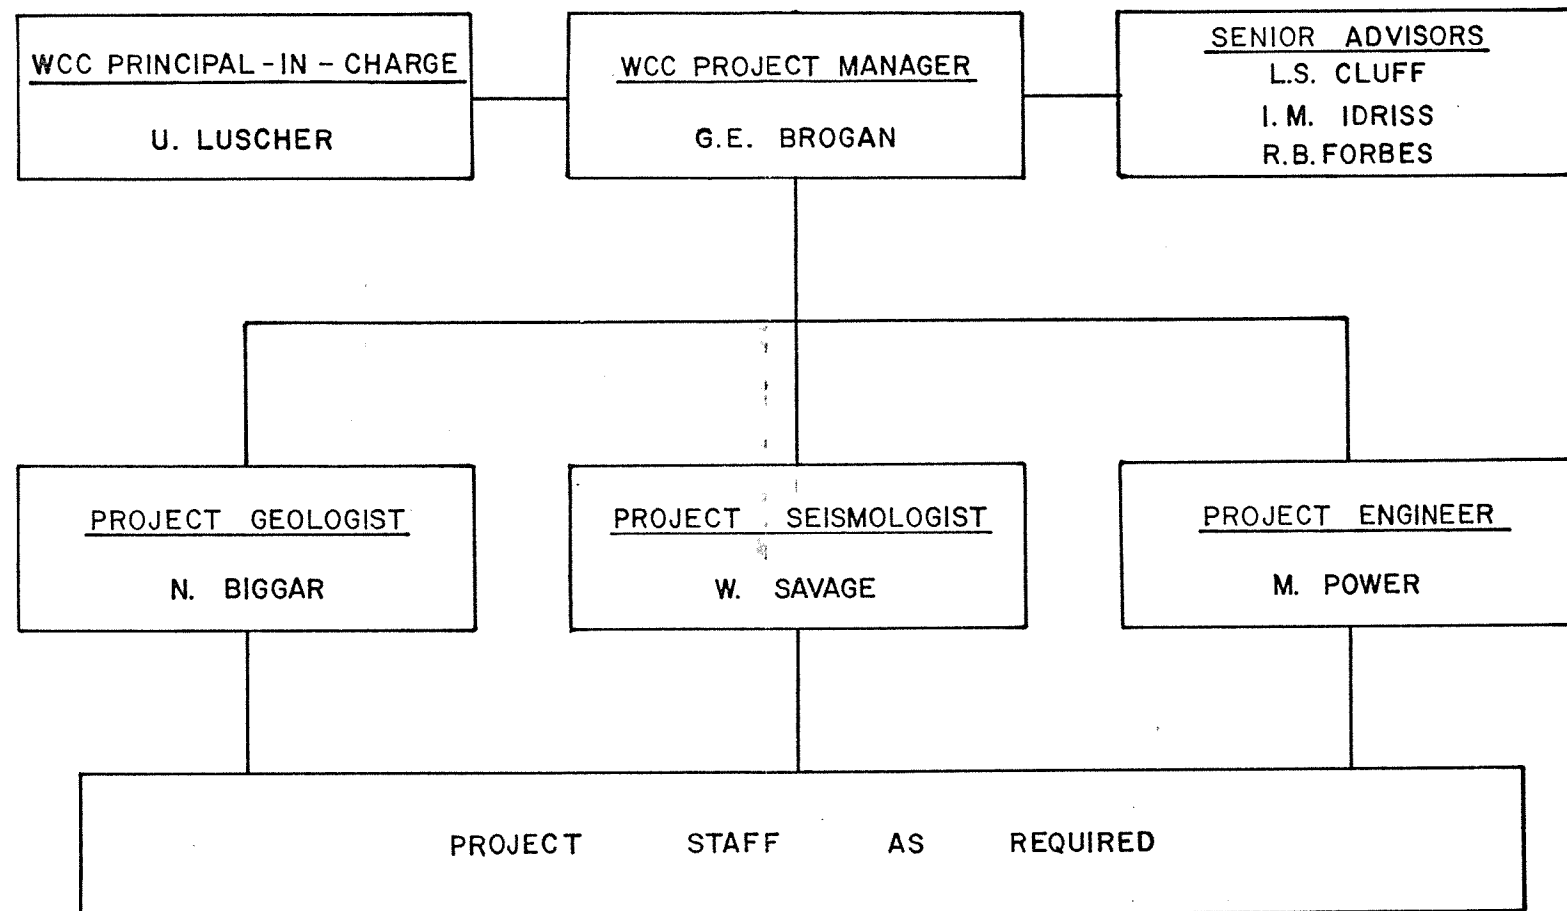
WCC PRINCIPAL-IN-CHARGE

U. LUSCHER

WCC PROJECT MANAGER

G.E. BROGAN

SENIOR ADVISORS

L.S. CLUFF

I. M. IDRISS

R.B. FORBES

PROJECT GEOLOGIST

N. BIGGAR

PROJECT SEISMOLOGIST

W. SAVAGE

PROJECT ENGINEER

M. POWER

PROJECT STAFF AS REQUIRED